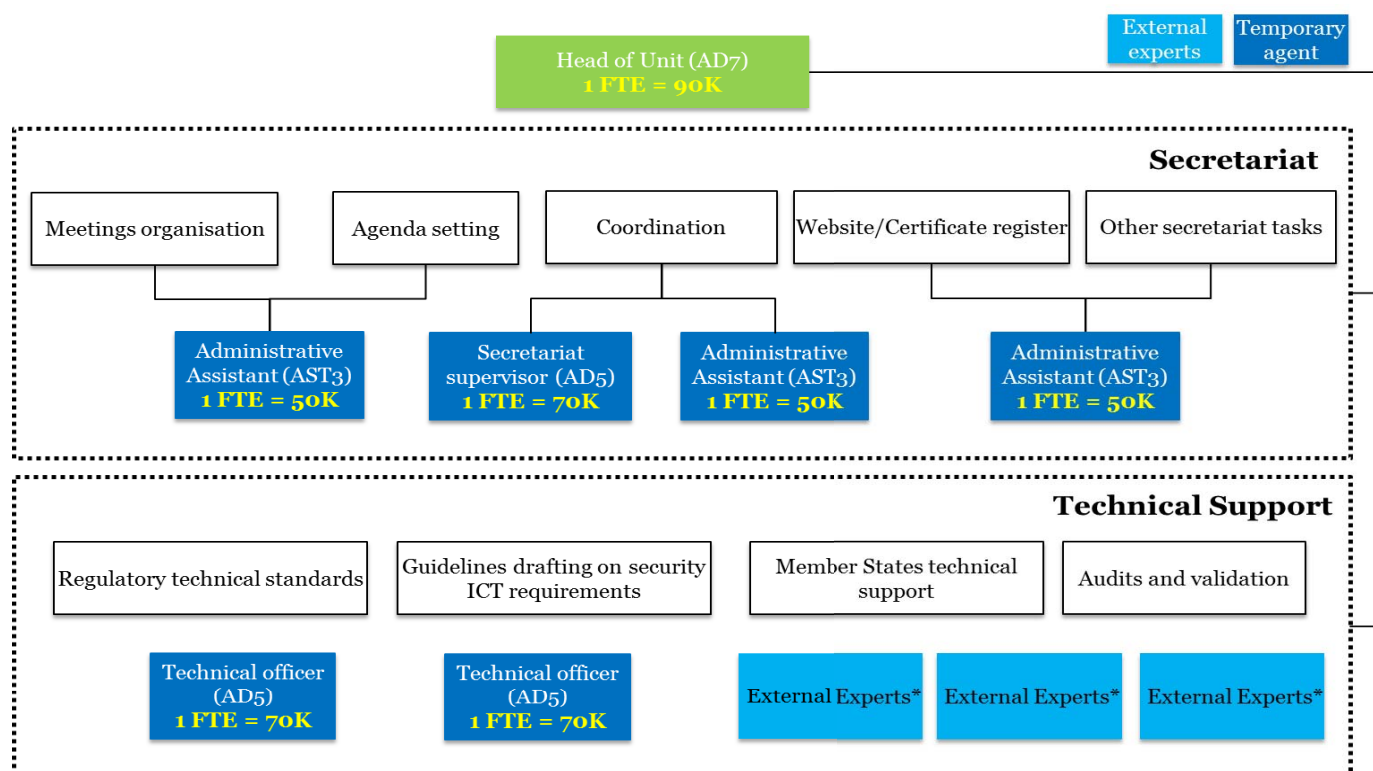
External experts

Temporary agent

Head of Unit (AD7)
1 FTE = 90K

Secretariat

Meetings organisation

Agenda setting

Coordination

Website/Certificate register

Other secretariat tasks

Administrative Assistant (AST3)
1 FTE = 50K

Secretariat supervisor (AD5)
1 FTE = 70K

Administrative Assistant (AST3)
1 FTE = 50K

Administrative Assistant (AST3)
1 FTE = 50K

Technical Support

Regulatory technical standards

Guidelines drafting on security ICT requirements

Member States technical support

Audits and validation

Technical officer (AD5)
1 FTE = 70K

Technical officer (AD5)
1 FTE = 70K

External Experts*

External Experts*

External Experts*